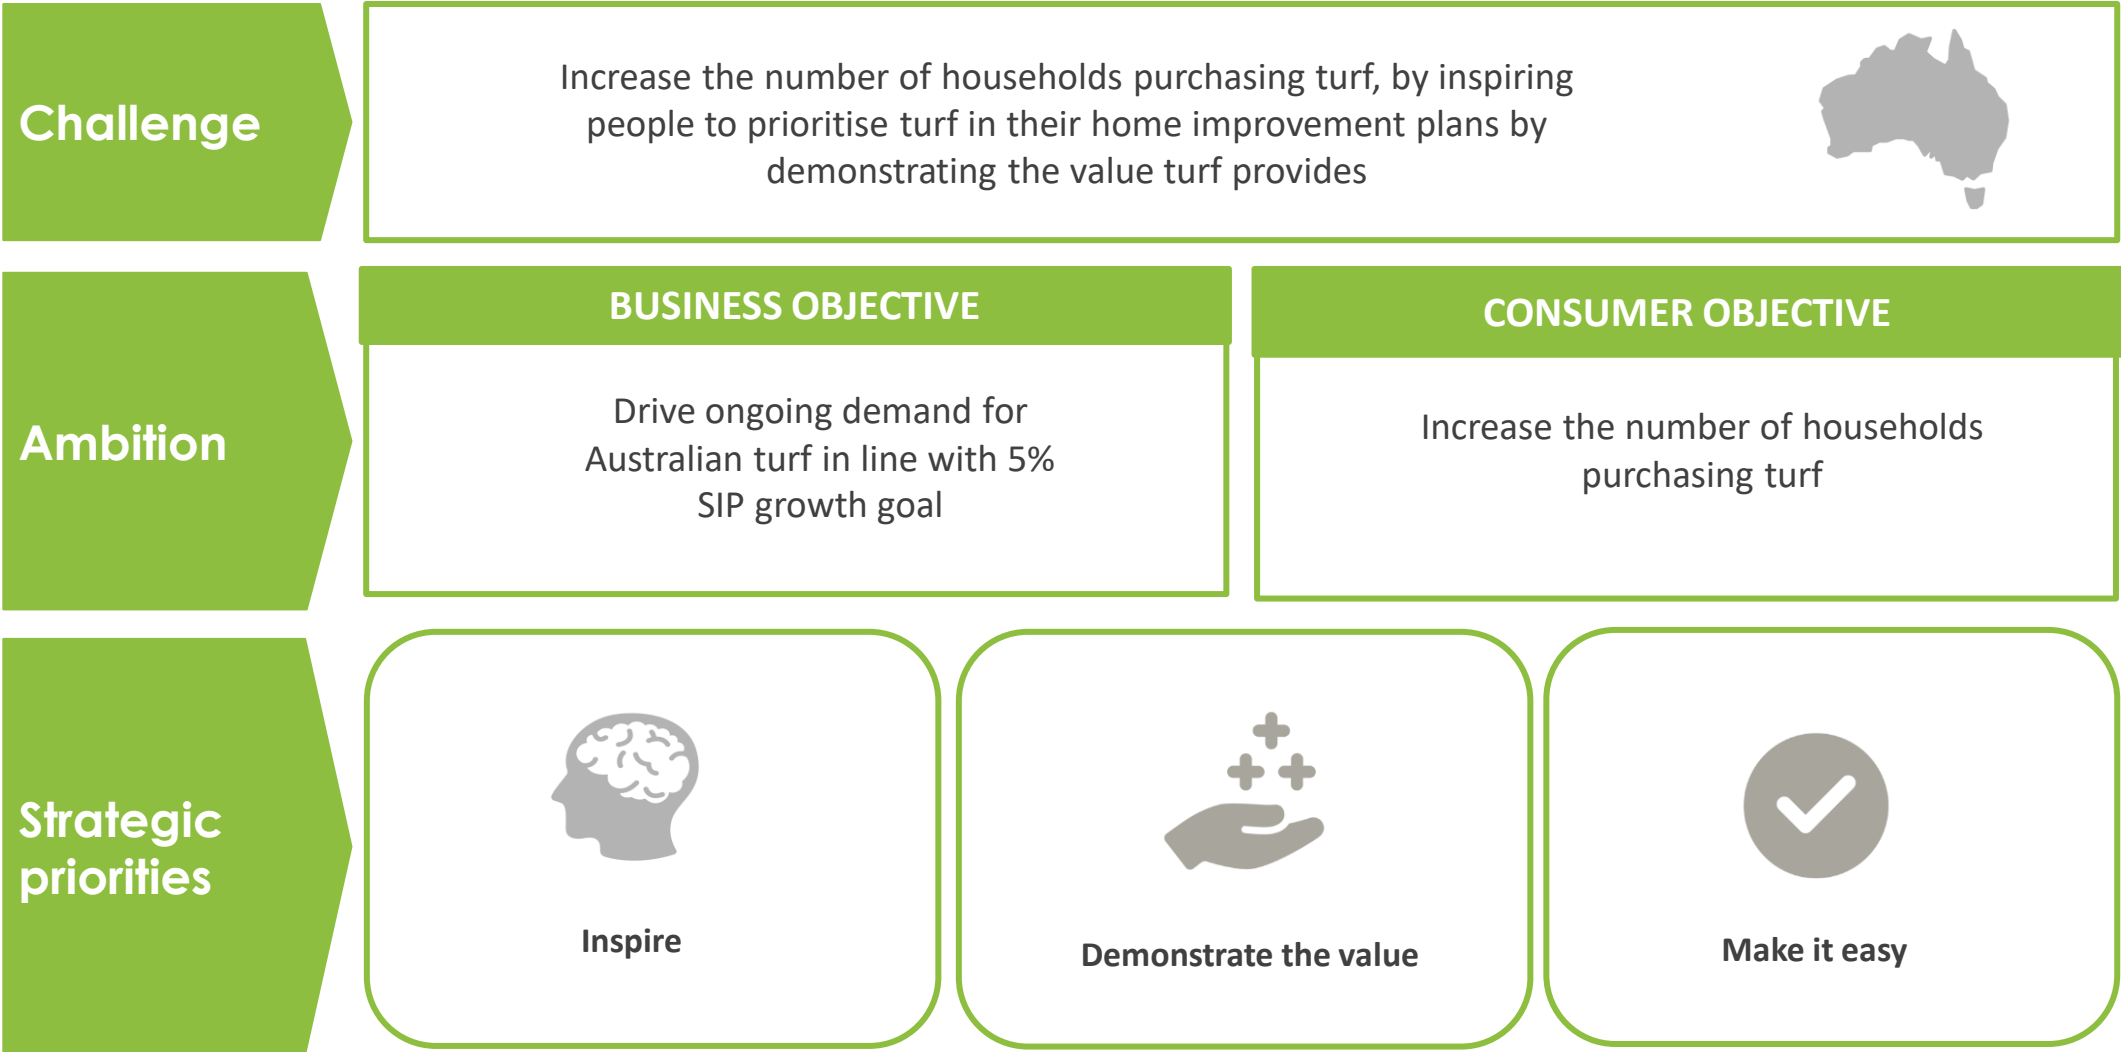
Challenge

Increase the number of households purchasing turf, by inspiring people to prioritise turf in their home improvement plans by demonstrating the value turf provides

Ambition

BUSINESS OBJECTIVE

Drive ongoing demand for Australian turf in line with 5% SIP growth goal

CONSUMER OBJECTIVE

Increase the number of households purchasing turf

Strategic priorities

Inspire

Demonstrate the value

Make it easy